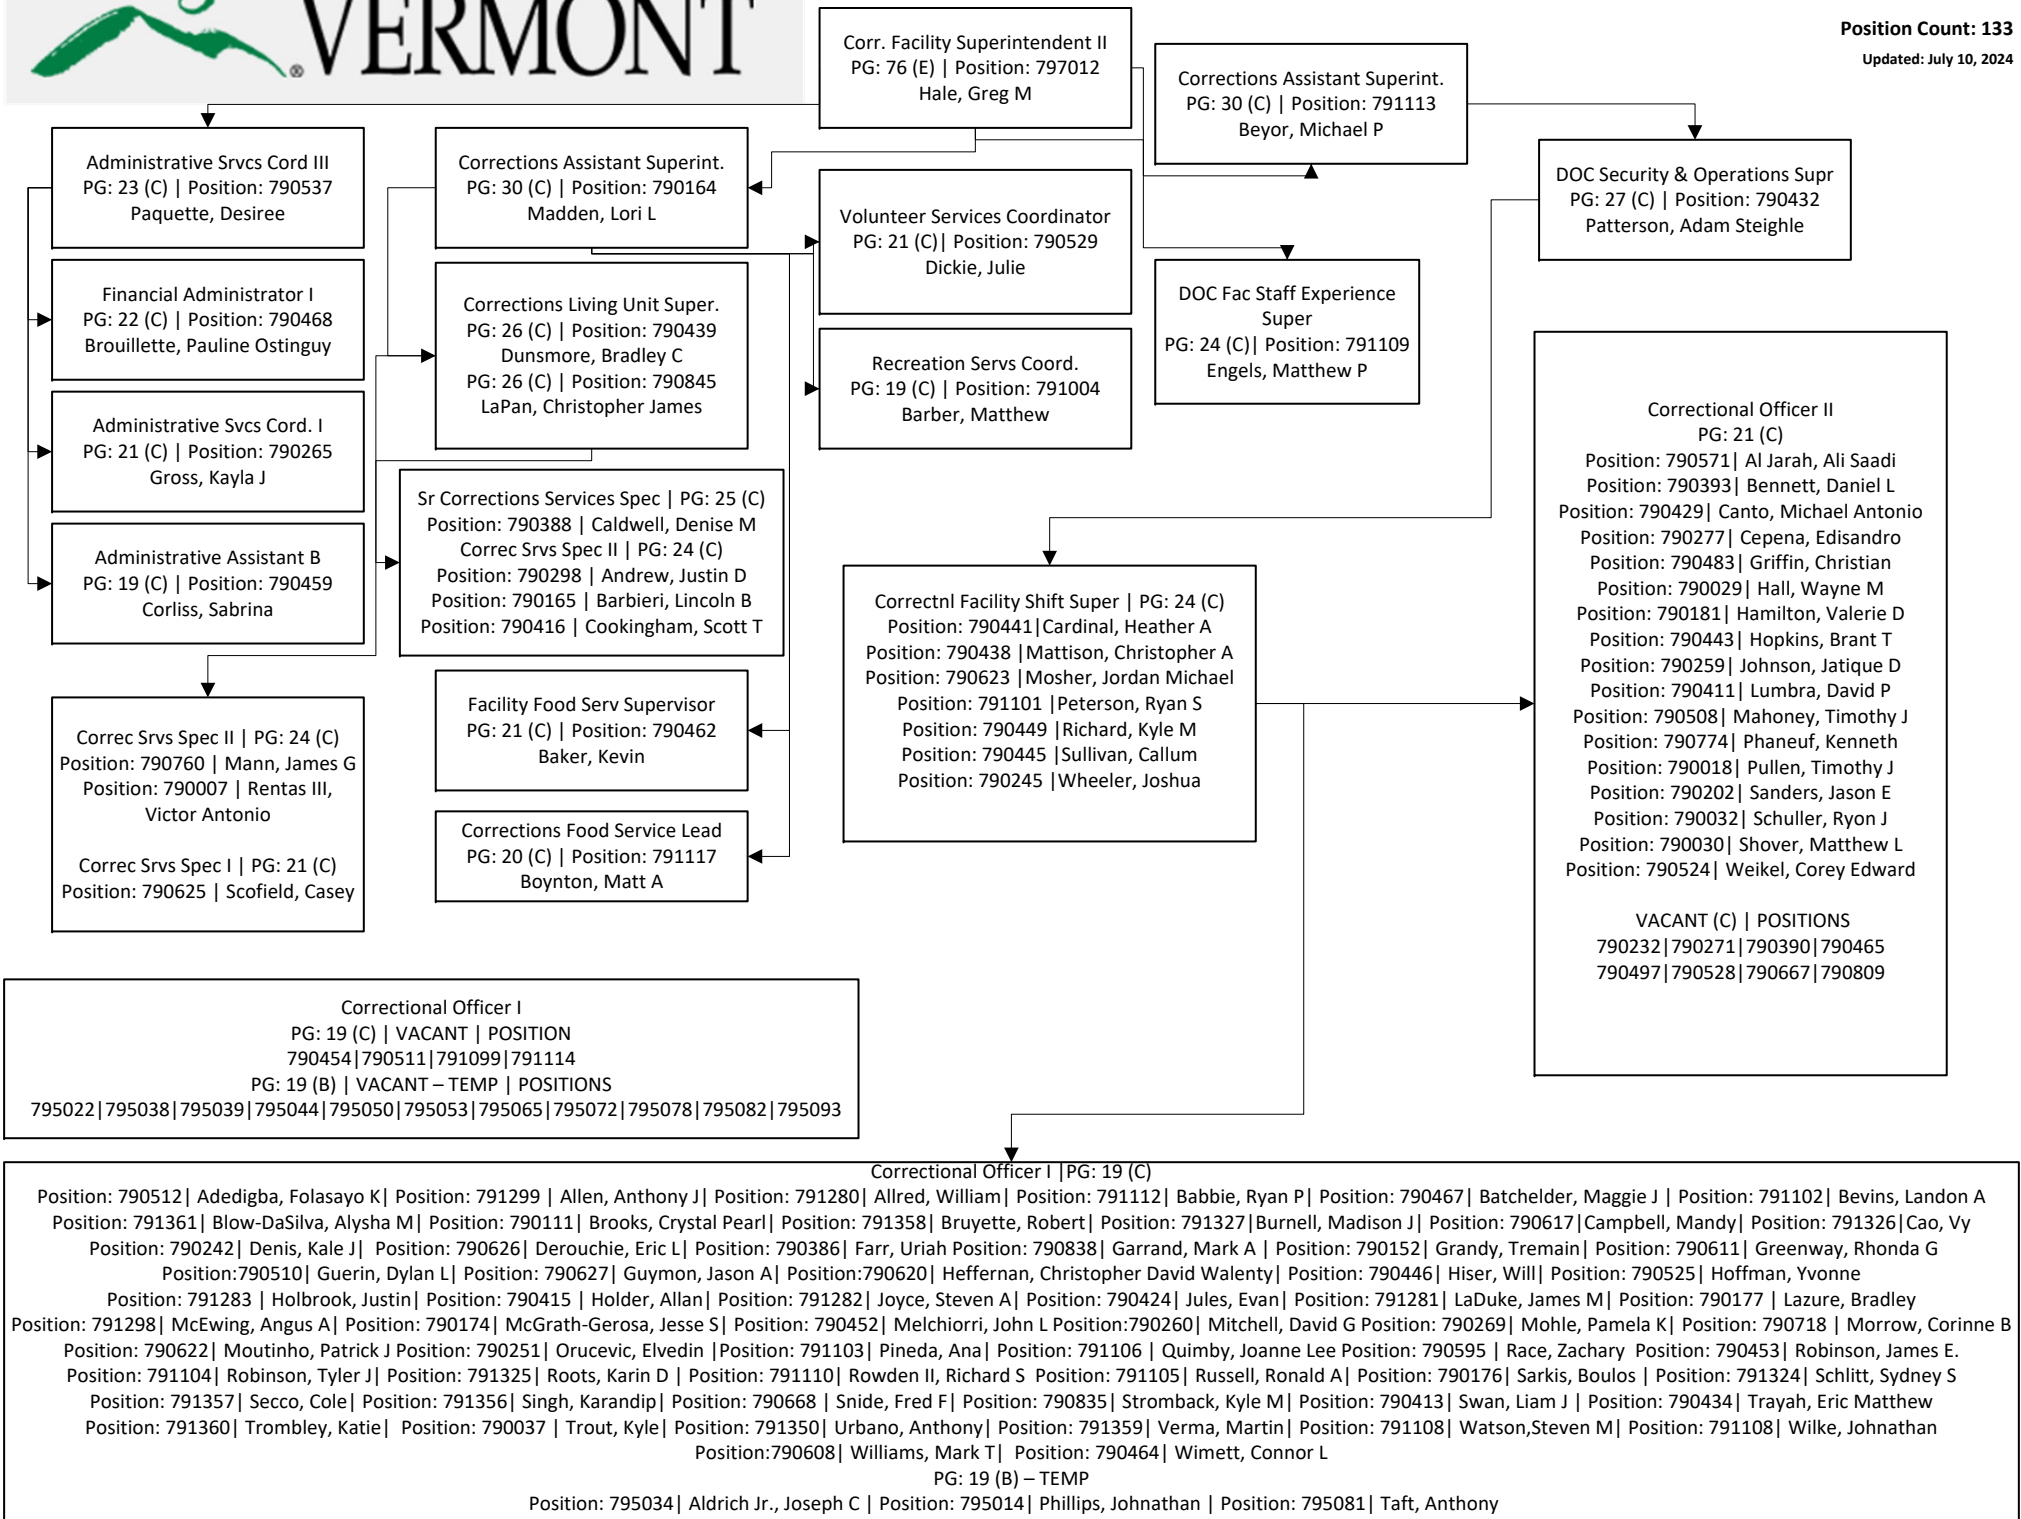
VERMONT

Position Count: 133
Updated: July 10, 2024

Corr. Facility Superintendent II
PG: 76 (E) | Position: 797012
Hale, Greg M

Corrections Assistant Superint.
PG: 30 (C) | Position: 791113
Beyor, Michael P

DOC Security & Operations Supr
PG: 27 (C) | Position: 790432
Patterson, Adam Steighle

Administrative Srvcs Cord III
PG: 23 (C) | Position: 790537
Paquette, Desiree

Financial Administrator I
PG: 22 (C) | Position: 790468
Brouillette, Pauline Ostinguy

Administrative Svcs Cord. I
PG: 21 (C) | Position: 790265
Gross, Kayla J

Administrative Assistant B
PG: 19 (C) | Position: 790459
Corliss, Sabrina

Correc Srvs Spec II | PG: 24 (C)
Position: 790760 | Mann, James G
Position: 790007 | Rentas III, Victor Antonio

Correc Srvs Spec I | PG: 21 (C)
Position: 790625 | Scofield, Casey

Corrections Assistant Superint.
PG: 30 (C) | Position: 790164
Madden, Lori L

Corrections Living Unit Super.
PG: 26 (C) | Position: 790439
Dunsmore, Bradley C
PG: 26 (C) | Position: 790845
LaPan, Christopher James

Sr Corrections Services Spec | PG: 25 (C)
Position: 790388 | Caldwell, Denise M
Correc Srvs Spec II | PG: 24 (C)
Position: 790298 | Andrew, Justin D
Position: 790165 | Barbieri, Lincoln B
Position: 790416 | Cookingham, Scott T

Facility Food Serv Supervisor
PG: 21 (C) | Position: 790462
Baker, Kevin

Corrections Food Service Lead
PG: 20 (C) | Position: 791117
Boynton, Matt A

Volunteer Services Coordinator
PG: 21 (C)| Position: 790529
Dickie, Julie

Recreation Servs Coord.
PG: 19 (C) | Position: 791004
Barber, Matthew

DOC Fac Staff Experience Super
PG: 24 (C)| Position: 791109
Engels, Matthew P

Correctnl Facility Shift Super | PG: 24 (C)
Position: 790441|Cardinal, Heather A
Position: 790438 |Mattison, Christopher A
Position: 790623 |Mosher, Jordan Michael
Position: 791101 |Peterson, Ryan S
Position: 790449 |Richard, Kyle M
Position: 790445 |Sullivan, Callum
Position: 790245 |Wheeler, Joshua

Correctional Officer II
PG: 21 (C)
Position: 790571| Al Jarah, Ali Saadi
Position: 790393| Bennett, Daniel L
Position: 790429| Canto, Michael Antonio
Position: 790277| Cepena, Edisandro
Position: 790483| Griffin, Christian
Position: 790029| Hall, Wayne M
Position: 790181| Hamilton, Valerie D
Position: 790443| Hopkins, Brant T
Position: 790259| Johnson, Jatique D
Position: 790411| Lumbra, David P
Position: 790508| Mahoney, Timothy J
Position: 790774| Phaneuf, Kenneth
Position: 790018| Pullen, Timothy J
Position: 790202| Sanders, Jason E
Position: 790032| Schuller, Ryon J
Position: 790030| Shover, Matthew L
Position: 790524| Weikel, Corey Edward

VACANT (C) | POSITIONS
790232|790271|790390|790465
790497|790528|790667|790809

Correctional Officer I
PG: 19 (C) | VACANT | POSITION
790454|790511|791099|791114
PG: 19 (B) | VACANT – TEMP | POSITIONS
795022|795038|795039|795044|795050|795053|795065|795072|795078|795082|795093

Correctional Officer I |PG: 19 (C)
Position: 790512| Adedigba, Folasayo K| Position: 791299 | Allen, Anthony J| Position: 791280| Allred, William| Position: 791112| Babbie, Ryan P| Position: 790467| Batchelder, Maggie J | Position: 791102| Bevins, Landon A
Position: 791361| Blow-DaSilva, Alysha M| Position: 790111| Brooks, Crystal Pearl| Position: 791358| Bruyette, Robert| Position: 791327|Burnell, Madison J| Position: 790617|Campbell, Mandy| Position: 791326|Cao, Vy
Position: 790242| Denis, Kale J| Position: 790626| Derouchie, Eric L| Position: 790386| Farr, Uriah Position: 790838| Garrand, Mark A | Position: 790152| Grandy, Tremain| Position: 790611| Greenway, Rhonda G
Position:790510| Guerin, Dylan L| Position: 790627| Guymon, Jason A| Position:790620| Heffernan, Christopher David Walenty| Position: 790446| Hiser, Will| Position: 790525| Hoffman, Yvonne
Position: 791283 | Holbrook, Justin| Position: 790415 | Holder, Allan| Position: 791282| Joyce, Steven A| Position: 790424| Jules, Evan| Position: 791281| LaDuke, James M| Position: 790177 | Lazure, Bradley
Position: 791298| McEwing, Angus A| Position: 790174| McGrath-Gerosa, Jesse S| Position: 790452| Melchiorri, John L Position:790260| Mitchell, David G Position: 790269| Mohle, Pamela K| Position: 790718 | Morrow, Corinne B
Position: 790622| Moutinho, Patrick J Position: 790251| Orucevic, Elvedin |Position: 791103| Pineda, Ana| Position: 791106 | Quimby, Joanne Lee Position: 790595 | Race, Zachary Position: 790453| Robinson, James E.
Position: 791104| Robinson, Tyler J| Position: 791325| Roots, Karin D | Position: 791110| Rowden II, Richard S Position: 791105| Russell, Ronald A| Position: 790176| Sarkis, Boulos | Position: 791324| Schlitt, Sydney S
Position: 791357| Secco, Cole| Position: 791356| Singh, Karandip| Position: 790668 | Snide, Fred F| Position: 790835| Stromback, Kyle M| Position: 790413| Swan, Liam J | Position: 790434| Trayah, Eric Matthew
Position: 791360| Trombley, Katie| Position: 790037 | Trout, Kyle| Position: 791350| Urbano, Anthony| Position: 791359| Verma, Martin| Position: 791108| Watson,Steven M| Position: 791108| Wilke, Johnathan
Position:790608| Williams, Mark T| Position: 790464| Wimett, Connor L
PG: 19 (B) – TEMP
Position: 795034| Aldrich Jr., Joseph C | Position: 795014| Phillips, Johnathan | Position: 795081| Taft, Anthony